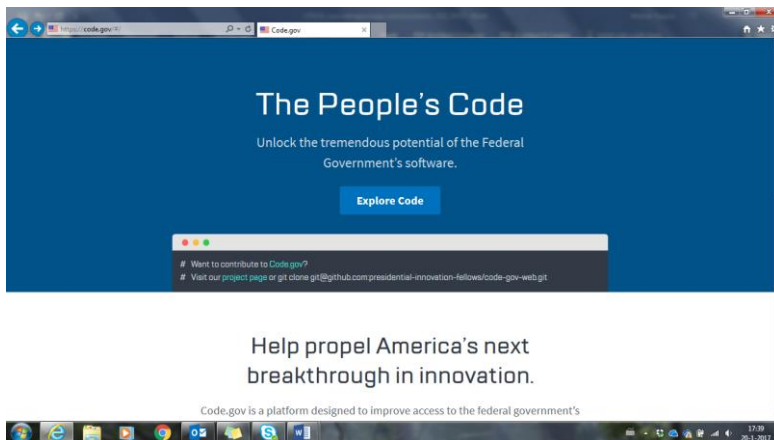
https://code.gov/#/
Code.gov

The People's Code

Unlock the tremendous potential of the Federal Government's software.

Explore Code

# Want to contribute to Code.gov?
# Visit our project page or git clone git@github.com:presidential-innovation-fellows/code-gov-web.git

Help propel America's next breakthrough in innovation.

Code.gov is a platform designed to improve access to the federal government's

17:39
26-1-2017